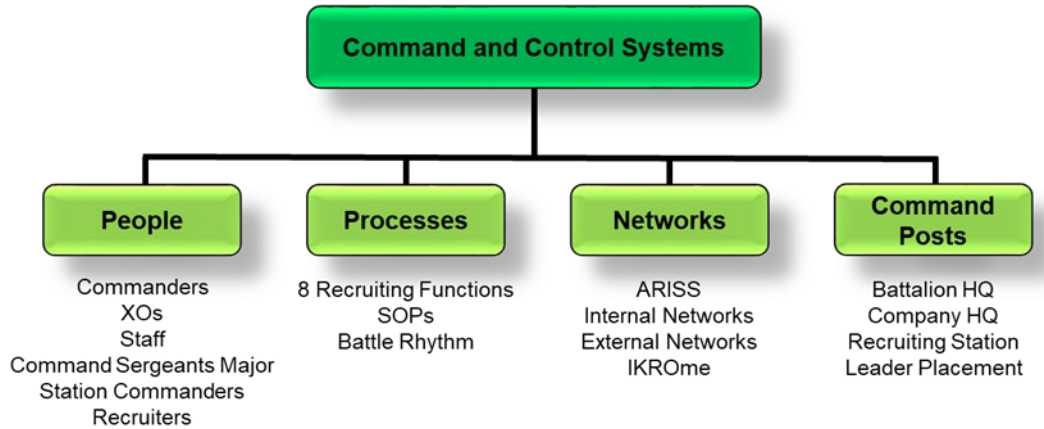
Command and Control Systems

People

Commanders
XOs
Staff
Command Sergeants Major
Station Commanders
Recruiters

Processes

8 Recruiting Functions
SOPs
Battle Rhythm

Networks

ARISS
Internal Networks
External Networks
IKROme

Command Posts

Battalion HQ
Company HQ
Recruiting Station
Leader Placement